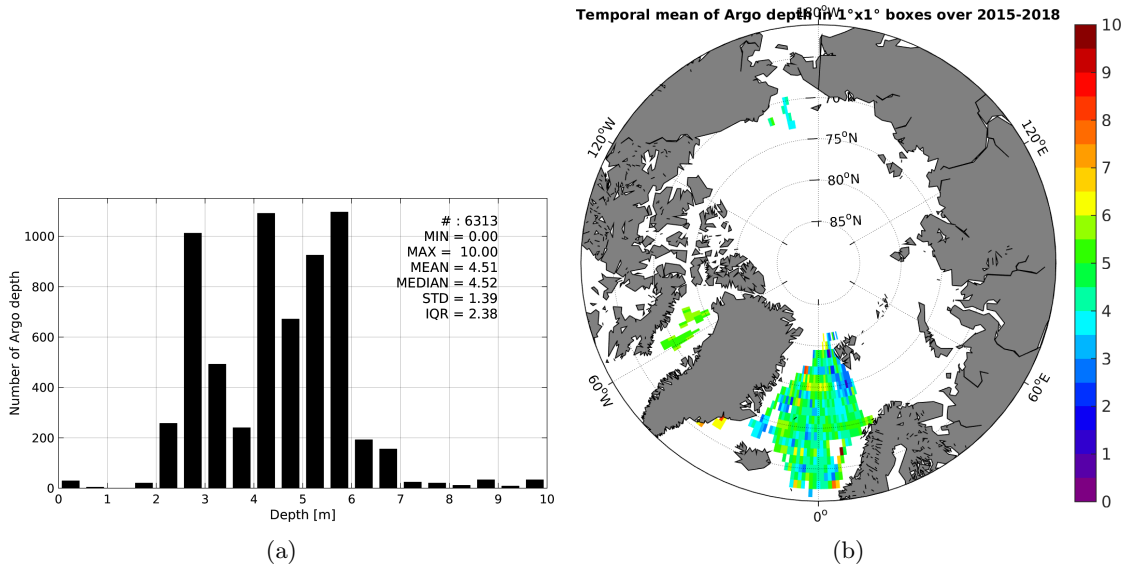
| # : 6313 |
|---|
| MIN = 0.00 |
| MAX = 10.00 |
| MEAN = 4.51 |
| MEDIAN = 4.52 |
| STD = 1.39 |
| IQR = 2.38 |

Number of Argo depth

1000
800
600
400
200
0

0 1 2 3 4 5 6 7 8 9 10

Depth [m]

(a)

Temporal mean of Argo depth in 1°x1° boxes over 2015-2018

180°W
70°N
75°N
80°N
85°N
120°W
120°E
60°W
60°E
0°

10
9
8
7
6
5
4
3
2
1
0

(b)